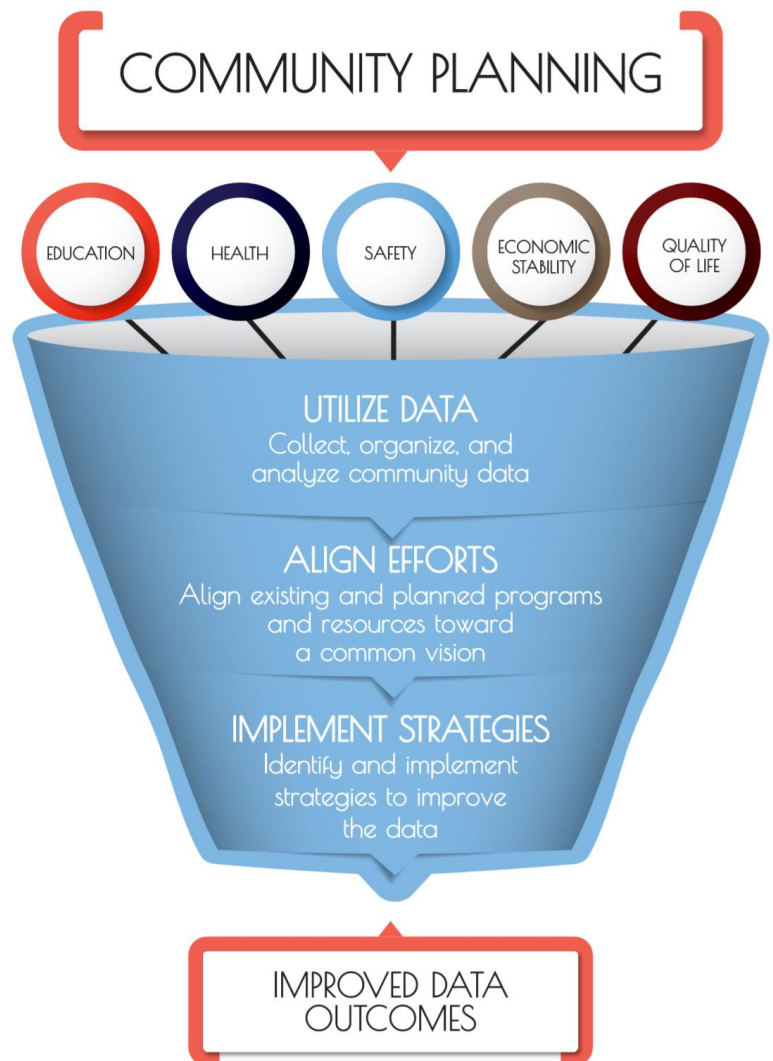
COMMUNITY PLANNING

EDUCATION

HEALTH

SAFETY

ECONOMIC STABILITY

QUALITY OF LIFE

UTILIZE DATA
Collect, organize, and analyze community data

ALIGN EFFORTS
Align existing and planned programs and resources toward a common vision

IMPLEMENT STRATEGIES
Identify and implement strategies to improve the data

IMPROVED DATA OUTCOMES